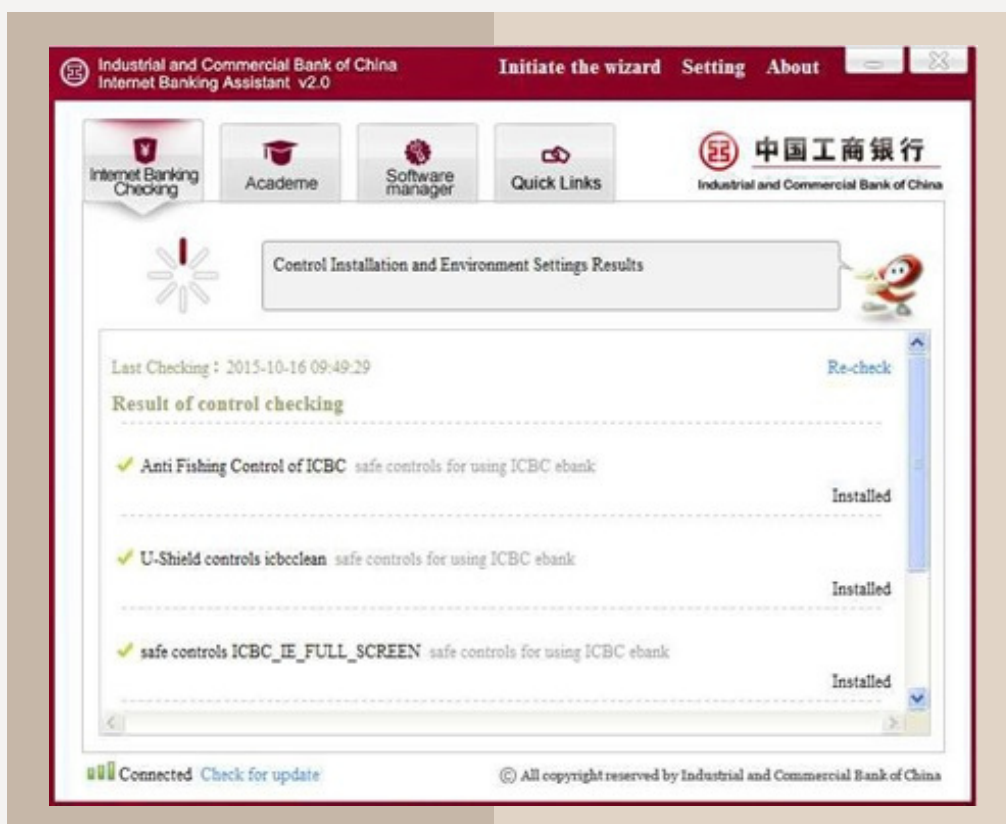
Industrial and Commercial Bank of China
Internet Banking Assistant v2.0

Initiate the wizard Setting About

Internet Banking Checking

Academe

Software manager

Quick Links

中国工商银行
Industrial and Commercial Bank of China

Control Installation and Environment Settings Results

Last Checking：2015-10-16 09:49:29

Re-check

Result of control checking

Anti Fishing Control of ICBC safe controls for using ICBC ebank

Installed

U-Shield controls icbcclean safe controls for using ICBC ebank

Installed

safe controls ICBC_IE_FULL_SCREEN safe controls for using ICBC ebank

Installed

Connected Check for update

© All copyright reserved by Industrial and Commercial Bank of China